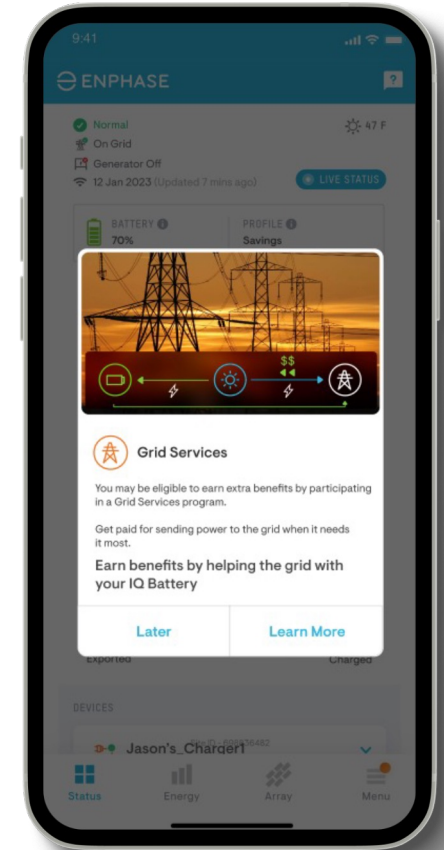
9:41

ENPHASE

?

Normal
On Grid
Generator Off
12 Jan 2023 (Updated 7 mins ago)

47 F

LIVE STATUS

BATTERY
70%

PROFILE
Savings

$$

Grid Services

You may be eligible to earn extra benefits by participating in a Grid Services program.

Get paid for sending power to the grid when it needs it most.

Earn benefits by helping the grid with your IQ Battery

Later

Learn More

Exported

Charged

DEVICES

Jason's_Charger1

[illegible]

Status

Energy

Array

Menu